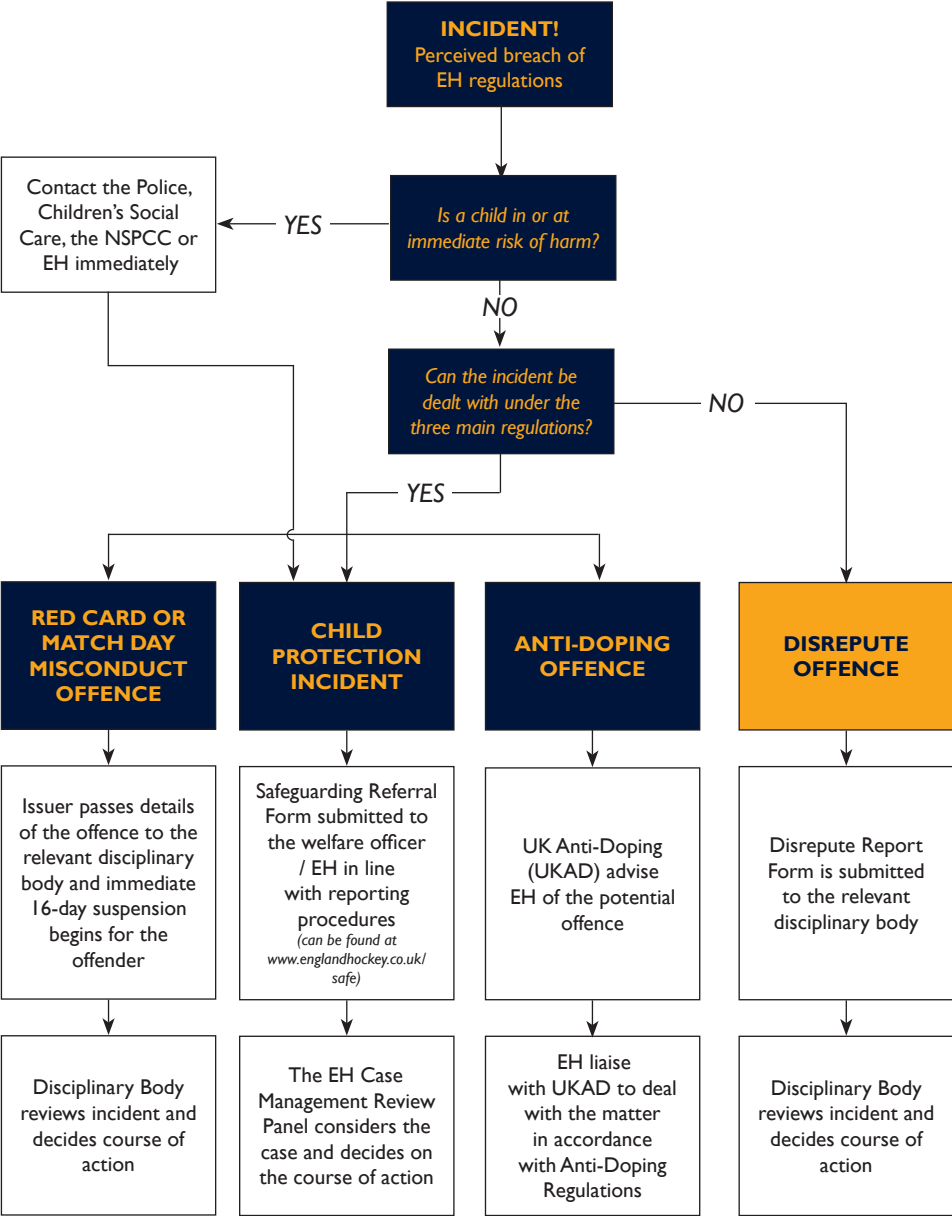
INCIDENT!
Perceived breach of EH regulations

Is a child in or at immediate risk of harm?

YES

Contact the Police, Children's Social Care, the NSPCC or EH immediately

NO

Can the incident be dealt with under the three main regulations?

NO

YES

RED CARD OR MATCH DAY MISCONDUCT OFFENCE

CHILD PROTECTION INCIDENT

ANTI-DOPING OFFENCE

DISREPUTE OFFENCE

Issuer passes details of the offence to the relevant disciplinary body and immediate 16-day suspension begins for the offender

Safeguarding Referral Form submitted to the welfare officer / EH in line with reporting procedures
(can be found at www.englandhockey.co.uk/safe)

UK Anti-Doping (UKAD) advise EH of the potential offence

Disrepute Report Form is submitted to the relevant disciplinary body

Disciplinary Body reviews incident and decides course of action

The EH Case Management Review Panel considers the case and decides on the course of action

EH liaise with UKAD to deal with the matter in accordance with Anti-Doping Regulations

Disciplinary Body reviews incident and decides course of action